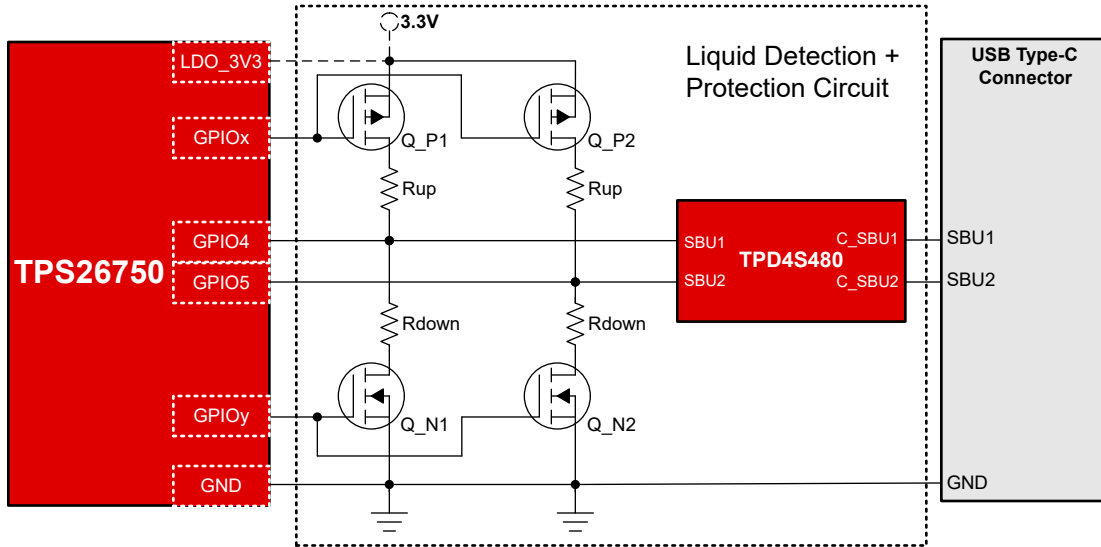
3.3V

Liquid Detection + Protection Circuit

USB Type-C Connector

LDO_3V3

GPIOx

GPIO4

GPIO5

GPIOy

GND

TPS26750

Q_P1

Q_P2

Rup

Rup

Rdown

Rdown

Q_N1

Q_N2

SBU1

SBU2

TPD4S480

C_SBU1

C_SBU2

SBU1

SBU2

GND